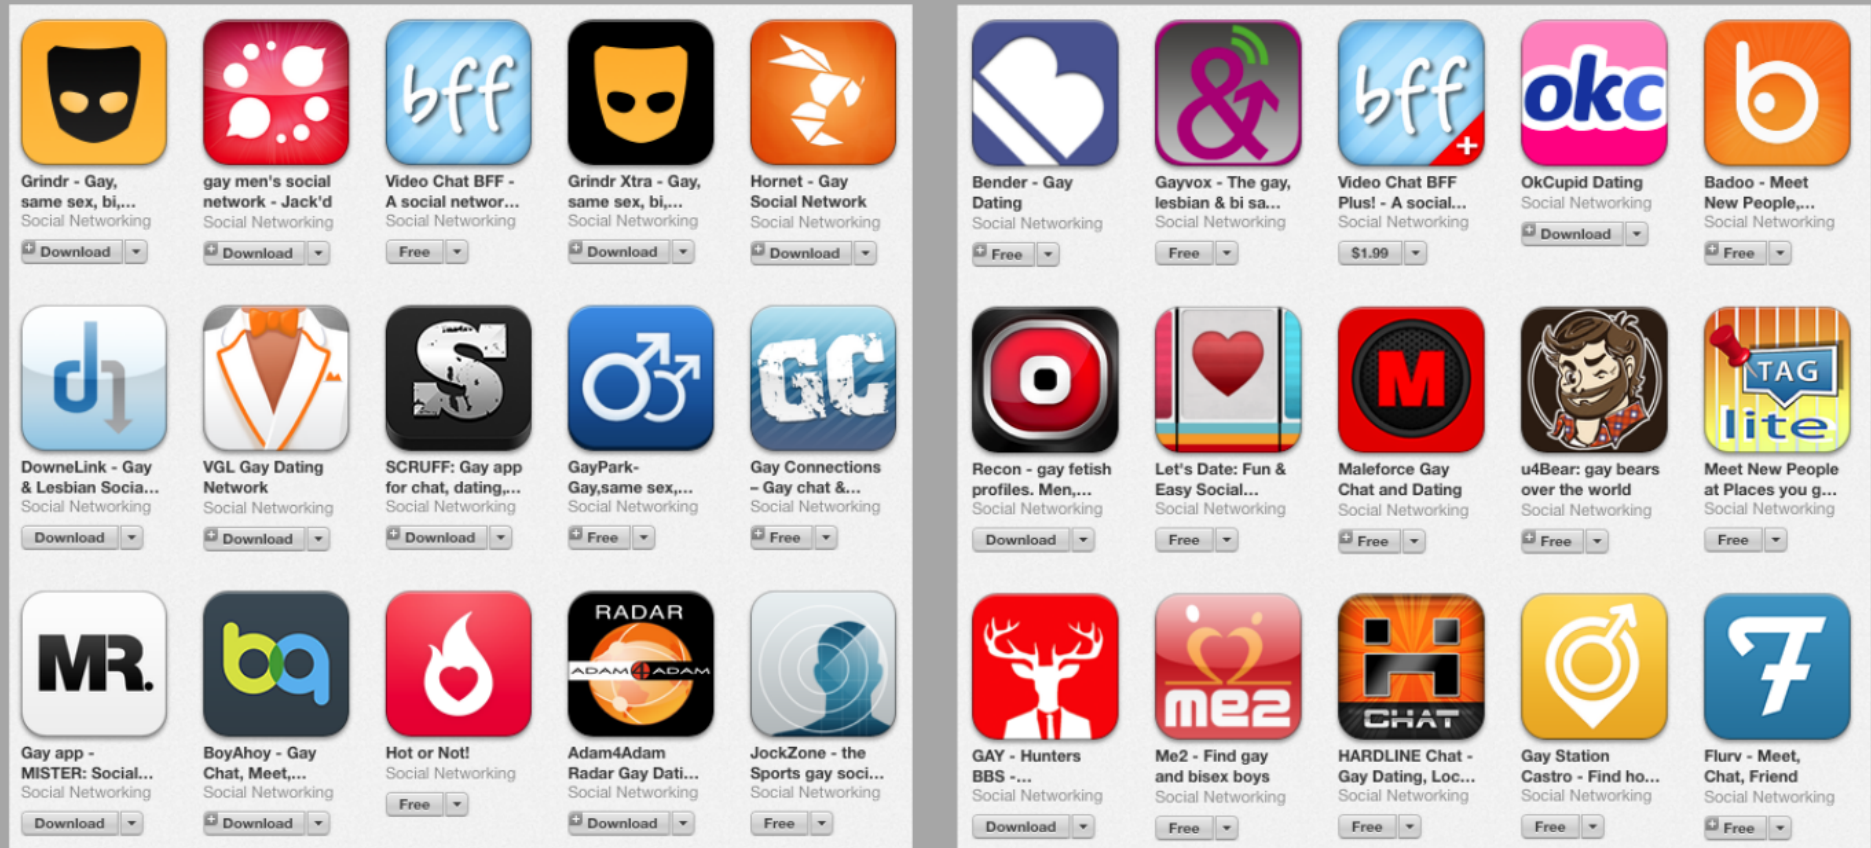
bff

Grindr - Gay, same sex, bi,...
Social Networking
Download

gay men's social network - Jack'd
Social Networking
Download

Video Chat BFF - A social networ...
Social Networking
Free

Grindr Xtra - Gay, same sex, bi,...
Social Networking
Download

Hornet - Gay Social Network
Social Networking
Download

DowneLink - Gay & Lesbian Socia...
Social Networking
Download

VGL Gay Dating Network
Social Networking
Download

SCRUFF: Gay app for chat, dating,...
Social Networking
Download

GayPark- Gay,same sex,...
Social Networking
Free

GC

Gay Connections – Gay chat &...
Social Networking
Free

MR.

Gay app - MISTER: Social...
Social Networking
Download

BoyAhoy - Gay Chat, Meet,...
Social Networking
Download

Hot or Not!
Social Networking
Free

RADAR
ADAM4ADAM

Adam4Adam Radar Gay Dati...
Social Networking
Download

JockZone - the Sports gay soci...
Social Networking
Free

Bender - Gay Dating
Social Networking
Free

Gayvox - The gay, lesbian & bi sa...
Social Networking
Free

bff

Video Chat BFF Plus! - A social...
Social Networking
$1.99

okc

OkCupid Dating
Social Networking
Download

Badoo - Meet New People,...
Social Networking
Free

Recon - gay fetish profiles. Men,...
Social Networking
Download

Let's Date: Fun & Easy Social...
Social Networking
Free

M

Maleforce Gay Chat and Dating
Social Networking
Free

u4Bear: gay bears over the world
Social Networking
Free

TAG lite

Meet New People at Places you g...
Social Networking
Free

GAY - Hunters BBS -...
Social Networking
Download

me2

Me2 - Find gay and bisex boys
Social Networking
Free

CHAT

HARDLINE Chat - Gay Dating, Loc...
Social Networking
Free

Gay Station Castro - Find ho...
Social Networking
Free

Flurv - Meet, Chat, Friend
Social Networking
Free